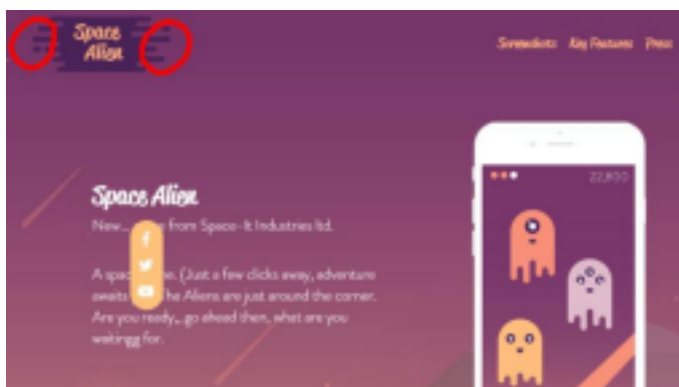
Space Alien

Screenshots Key Features Press

Space Alien

New... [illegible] from Space - It Industries ltd.

A space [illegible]e. (Just a few clicks away, adventure awaits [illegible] he Aliens are just around the corner. Are you ready,, go ahead then, what are you waitingg for.

22,800